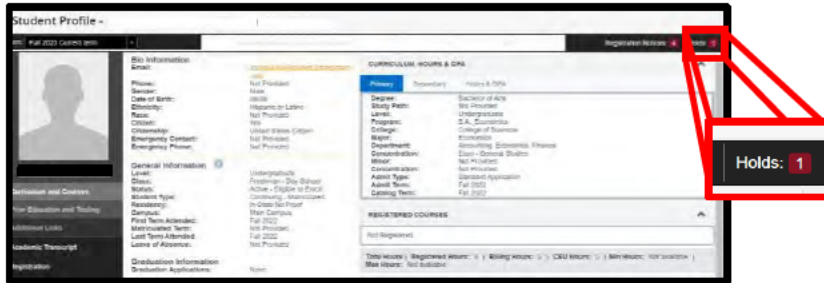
Student Profile -

Term: Fall 2023 Current term

Registration Notices: 4 Holds: 1

Bio Information
Email: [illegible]
Phone: Not Provided
Gender: Male
Date of Birth: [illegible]
Ethnicity: Hispanic or Latino
Race: Not Provided
Citizen: Yes
Citizenship: United States Citizen
Emergency Contact: Not Provided
Emergency Phone: Not Provided

General Information
Level: Undergraduate
Class: Freshman - Day School
Status: Active - Eligible to Enroll
Student Type: Continuing - Matriculated
Residency: In-State No Proof
Campus: Main Campus
First Term Attended: Fall 2022
Matriculated Term: Not Provided
Last Term Attended: Fall 2022
Leave of Absence: Not Provided

Graduation Information
Graduation Applications: None

Curriculum and Courses
Prior Education and Testing
Additional Links
Academic Transcript
Registration

CURRICULUM, HOURS & GPA
Primary Secondary Hours & GPA
Degree: Bachelor of Arts
Study Path: Not Provided
Level: Undergraduate
Program: B.A., Economics
College: College of Business
Major: Economics
Department: Accounting, Economics, Finance
Concentration: Econ - General Studies
Minor: Not Provided
Concentration: Not Provided
Admit Type: Standard Application
Admit Term: Fall 2022
Catalog Term: Fall 2022

REGISTERED COURSES
Not Registered

Total Hours: | Registered Hours: 0 | Billing Hours: 0 | CEU Hours: 0 | Min Hours: Not available | Max Hours: Not available

Holds: 1